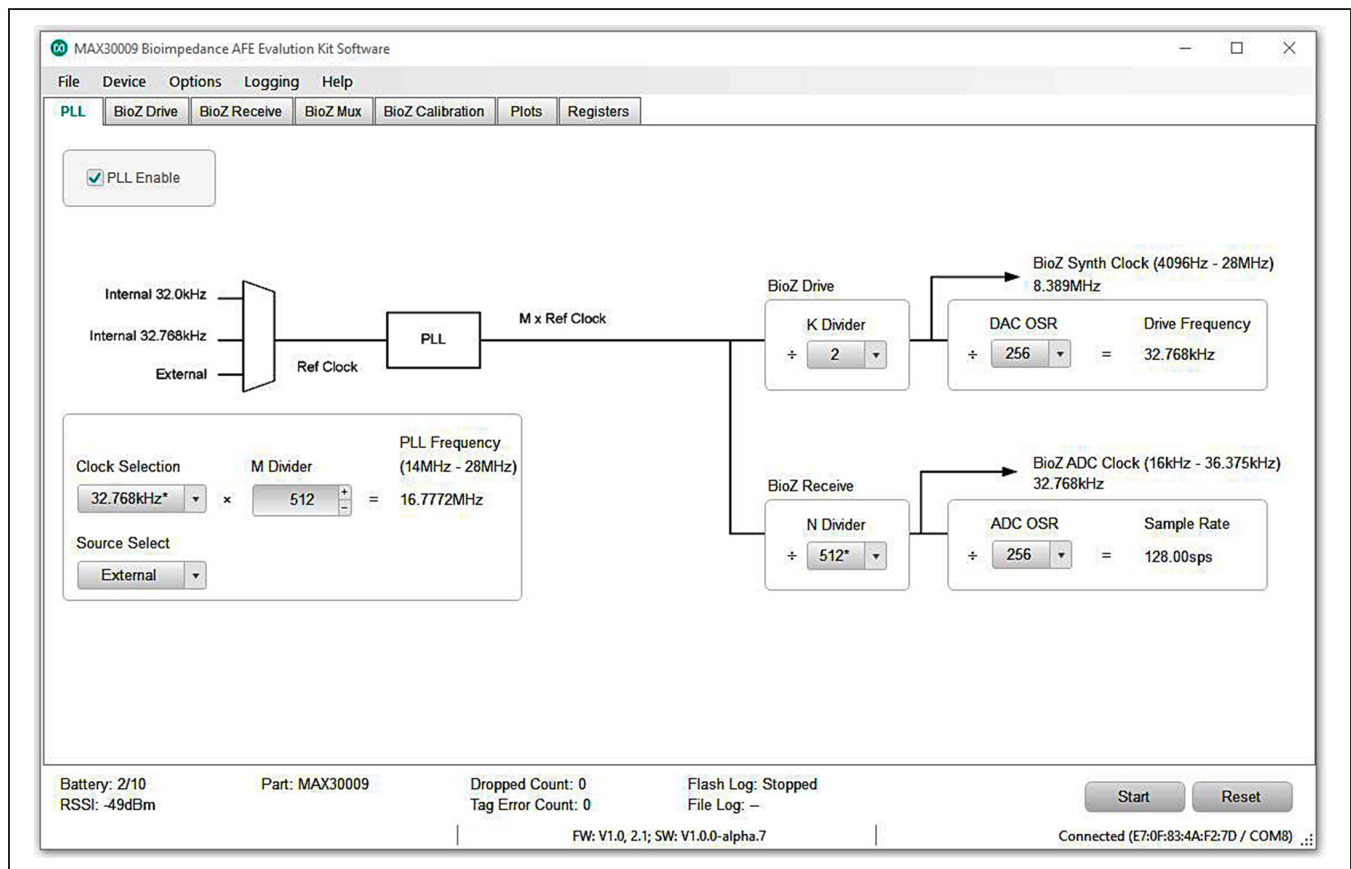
MAX30009 Bioimpedance AFE Evalution Kit Software

File Device Options Logging Help

PLL | BioZ Drive | BioZ Receive | BioZ Mux | BioZ Calibration | Plots | Registers

PLL Enable

Internal 32.0kHz
Internal 32.768kHz
External
Ref Clock
PLL
M x Ref Clock

BioZ Drive
K Divider
÷ 2
BioZ Synth Clock (4096Hz - 28MHz)
8.389MHz
DAC OSR
÷ 256 =
Drive Frequency
32.768kHz

Clock Selection
32.768kHz* ×
M Divider
512 =
PLL Frequency
(14MHz - 28MHz)
16.7772MHz
Source Select
External

BioZ Receive
N Divider
÷ 512*
BioZ ADC Clock (16kHz - 36.375kHz)
32.768kHz
ADC OSR
÷ 256 =
Sample Rate
128.00sps

Battery: 2/10
RSSI: -49dBm
Part: MAX30009
Dropped Count: 0
Tag Error Count: 0
Flash Log: Stopped
File Log: --
Start
Reset
FW: V1.0, 2.1; SW: V1.0.0-alpha.7
Connected (E7:0F:83:4A:F2:7D / COM8)